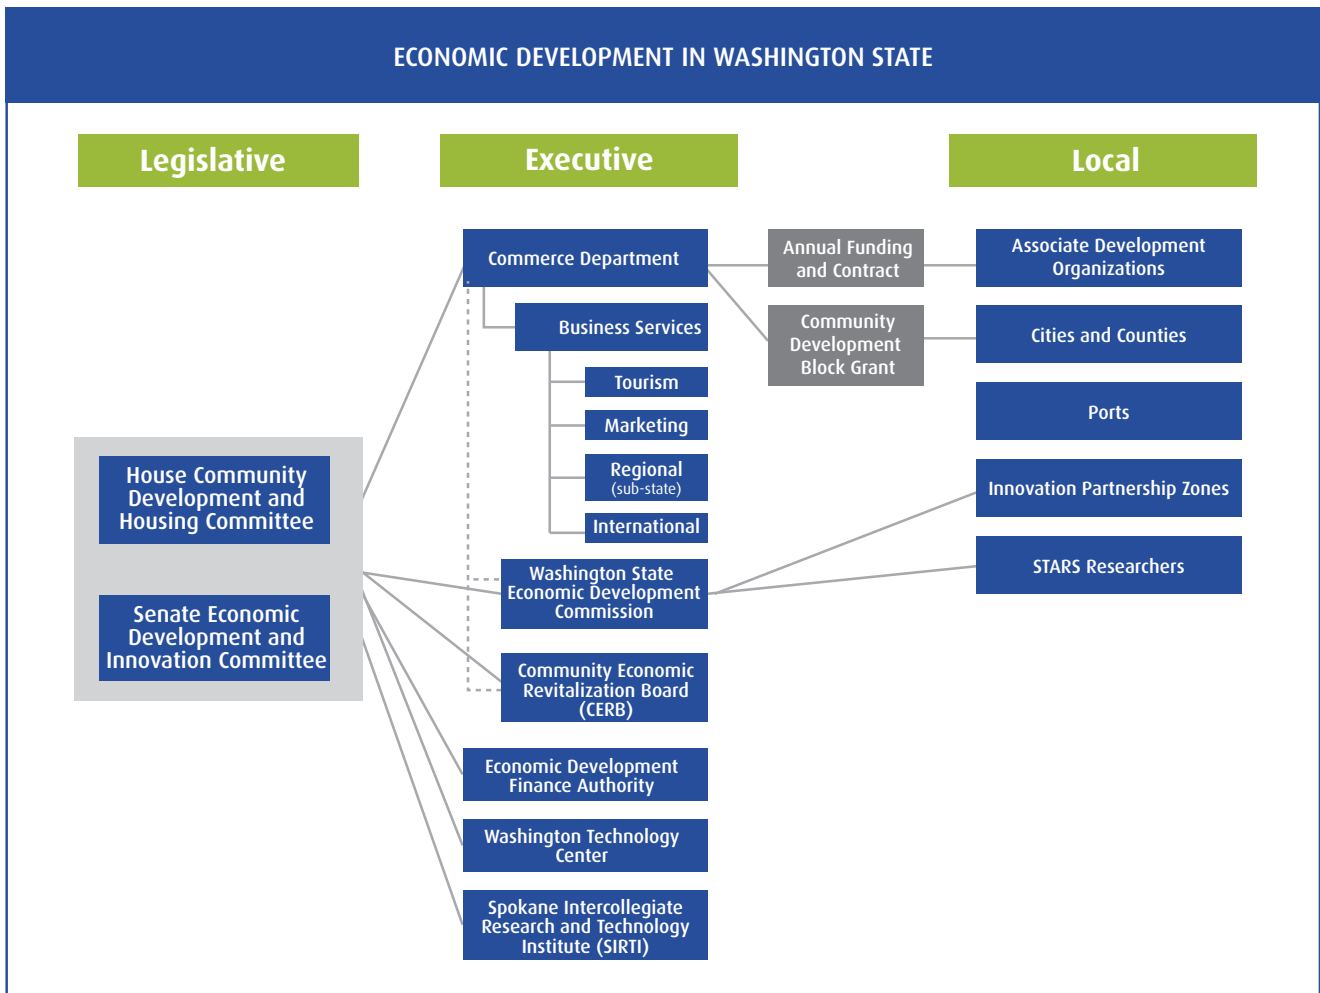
ECONOMIC DEVELOPMENT IN WASHINGTON STATE

Legislative

Executive

Local

House Community Development and Housing Committee

Senate Economic Development and Innovation Committee

Commerce Department

Business Services

Tourism

Marketing

Regional (sub-state)

International

Washington State Economic Development Commission

Community Economic Revitalization Board (CERB)

Economic Development Finance Authority

Washington Technology Center

Spokane Intercollegiate Research and Technology Institute (SIRTI)

Annual Funding and Contract

Community Development Block Grant

Associate Development Organizations

Cities and Counties

Ports

Innovation Partnership Zones

STARS Researchers